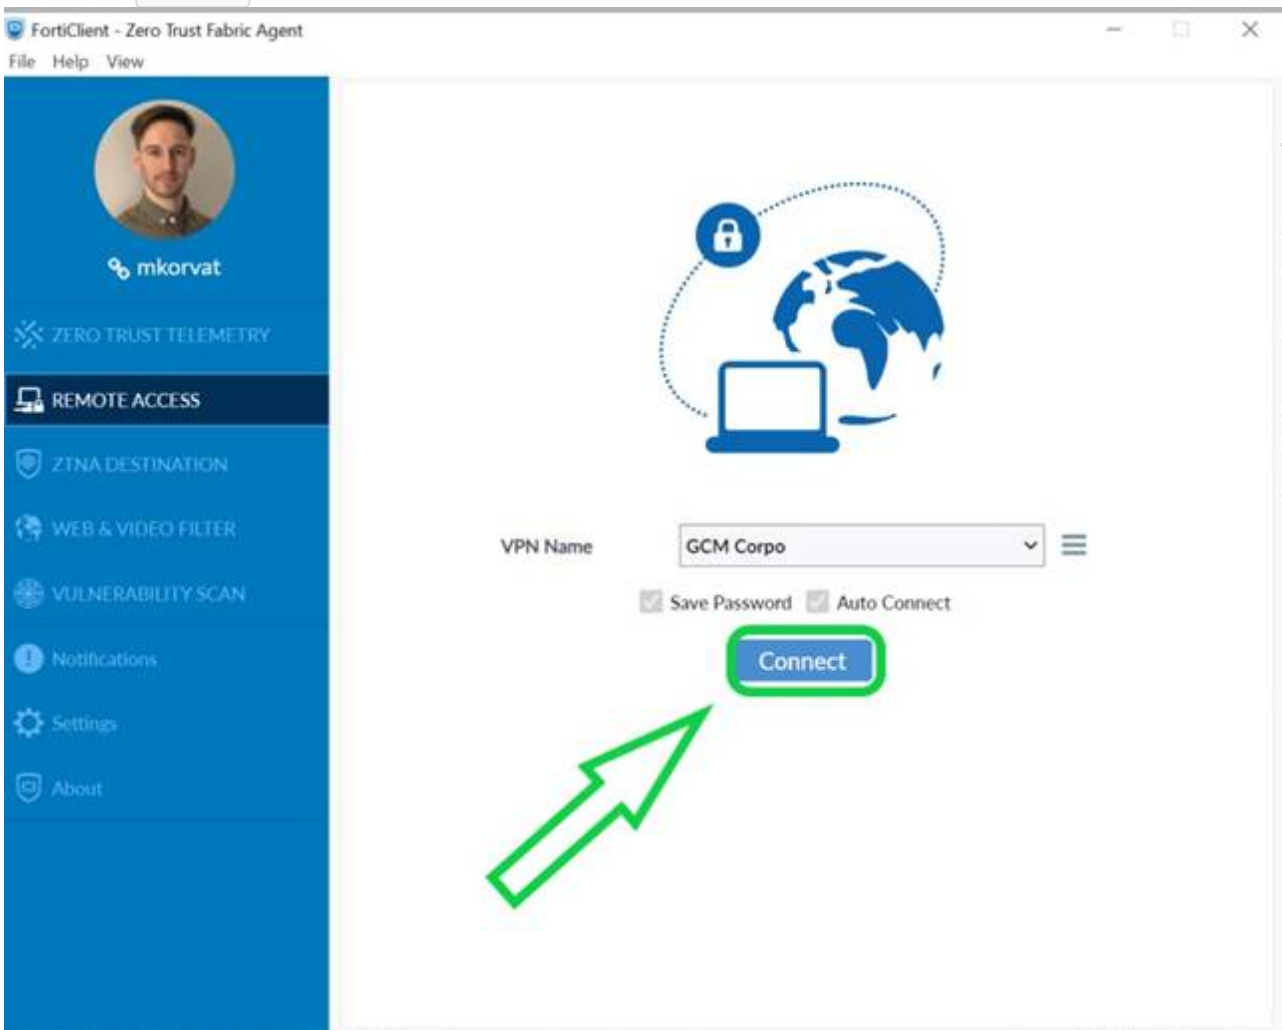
FortiClient - Zero Trust Fabric Agent

File Help View

mkorvat

ZERO TRUST TELEMETRY

REMOTE ACCESS

ZTNA DESTINATION

WEB & VIDEO FILTER

VULNERABILITY SCAN

Notifications

Settings

About

VPN Name GCM Corpo

Save Password Auto Connect

Connect